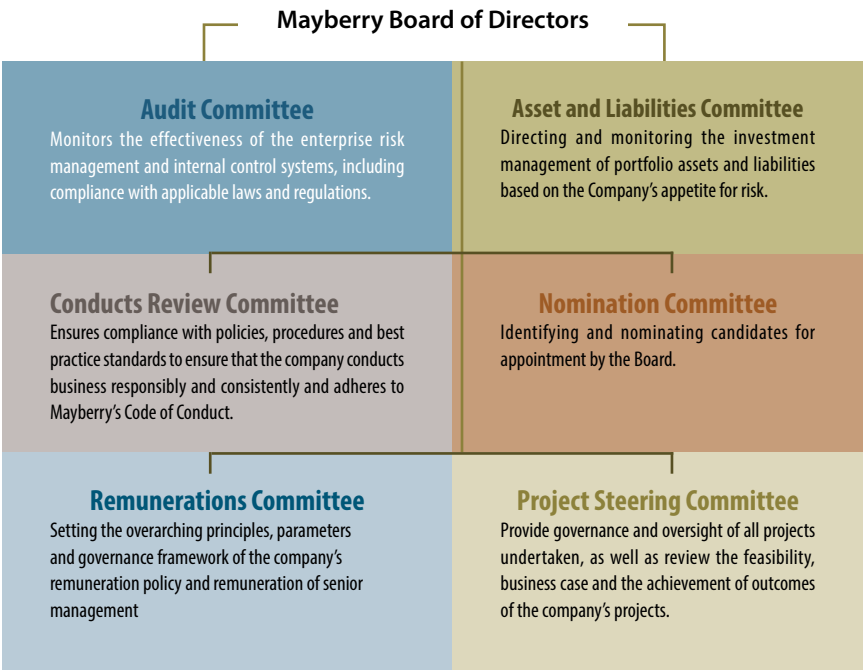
Mayberry Board of Directors

Audit Committee
Monitors the effectiveness of the enterprise risk management and internal control systems, including compliance with applicable laws and regulations.

Asset and Liabilities Committee
Directing and monitoring the investment management of portfolio assets and liabilities based on the Company's appetite for risk.

Conducts Review Committee
Ensures compliance with policies, procedures and best practice standards to ensure that the company conducts business responsibly and consistently and adheres to Mayberry's Code of Conduct.

Nomination Committee
Identifying and nominating candidates for appointment by the Board.

Remunerations Committee
Setting the overarching principles, parameters and governance framework of the company's remuneration policy and remuneration of senior management

Project Steering Committee
Provide governance and oversight of all projects undertaken, as well as review the feasibility, business case and the achievement of outcomes of the company's projects.